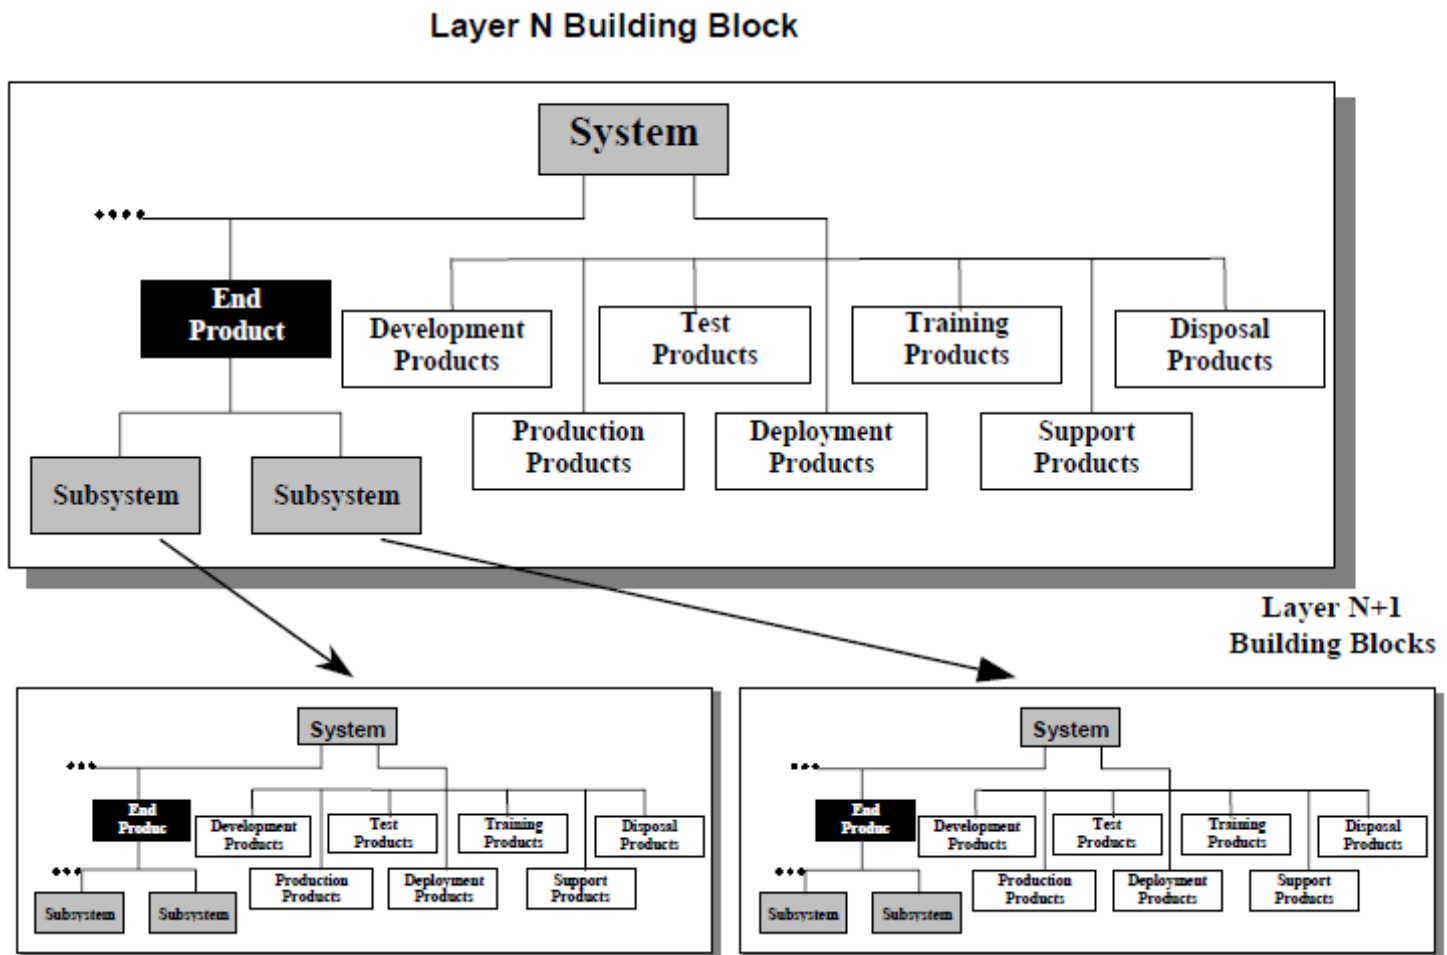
Layer N Building Block

System

••••

End Product

Development Products

Test Products

Training Products

Disposal Products

Production Products

Deployment Products

Support Products

Subsystem

Subsystem

Layer N+1 Building Blocks

System

•••

End Produc

Development Products

Test Products

Training Products

Disposal Products

Production Products

Deployment Products

Support Products

•••

Subsystem

Subsystem

System

•••

End Produc

Development Products

Test Products

Training Products

Disposal Products

Production Products

Deployment Products

Support Products

•••

Subsystem

Subsystem